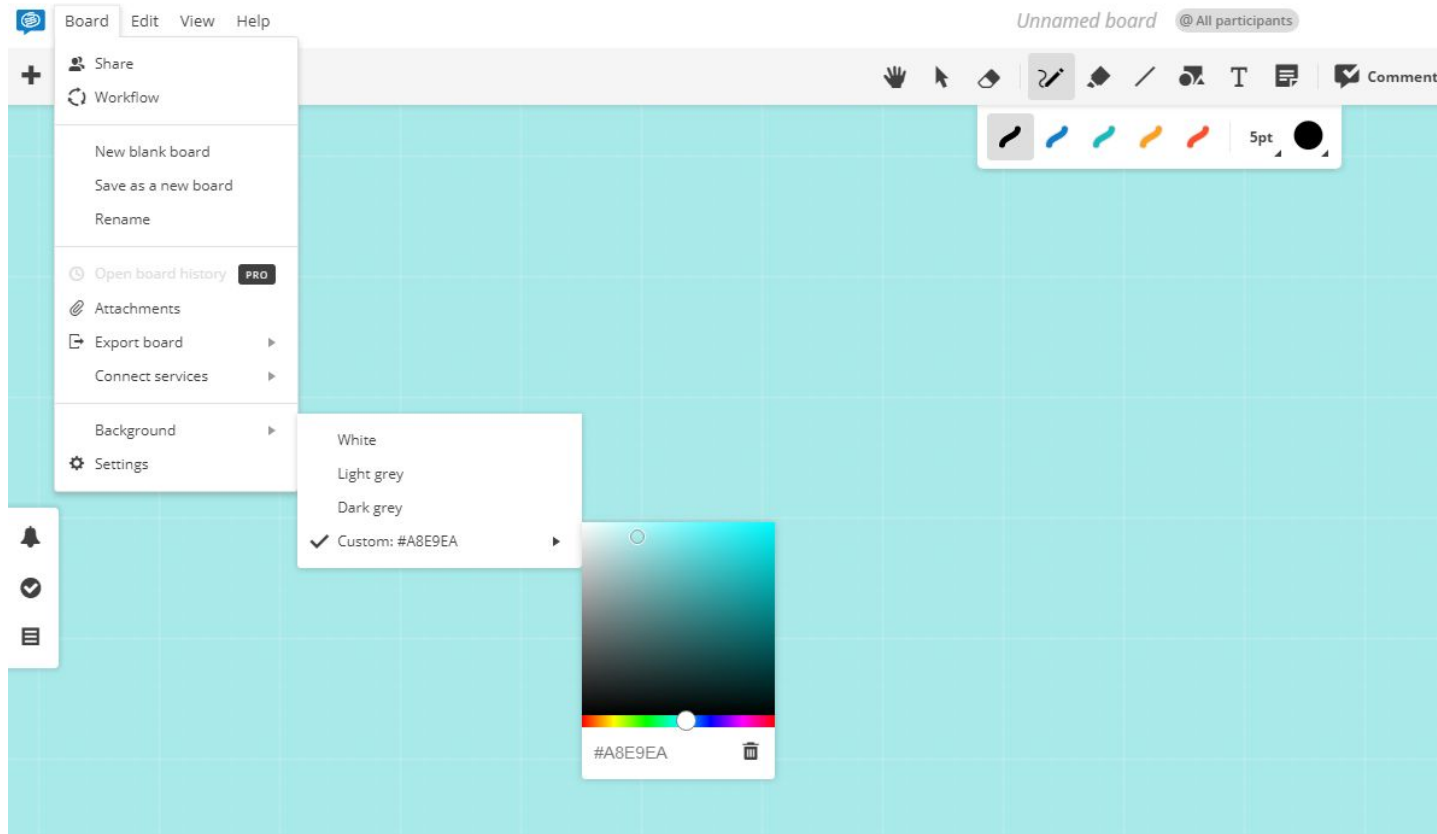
Board Edit View Help

Unnamed board @ All participants

Comment

5pt

Share
Workflow

New blank board
Save as a new board
Rename

Open board history PRO
Attachments
Export board
Connect services

Background
Settings

White
Light grey
Dark grey
Custom: #A8E9EA

#A8E9EA